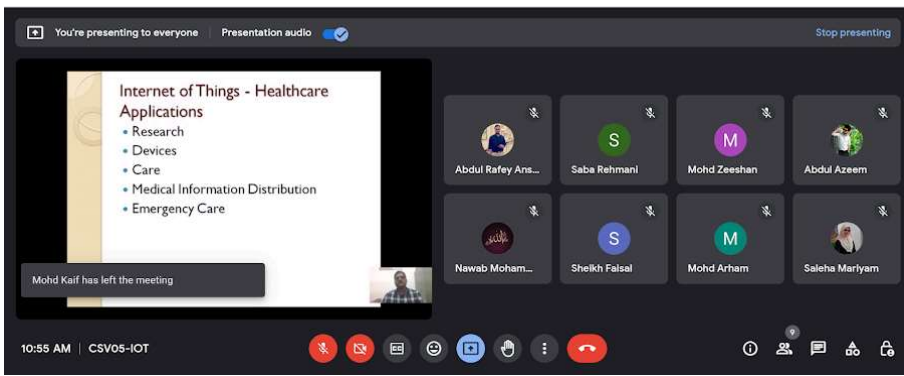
You're presenting to everyone | Presentation audio

Stop presenting

Internet of Things - Healthcare Applications

• Research
• Devices
• Care
• Medical Information Distribution
• Emergency Care

Mohd Kaif has left the meeting

S
M
S
M

Abdul Rafey Ans...
Saba Rehmani
Mohd Zeeshan
Abdul Azeem
Nawab Moham...
Sheikh Faisal
Mohd Arham
Saleha Mariyam

10:55 AM | CSV05-IOT

9